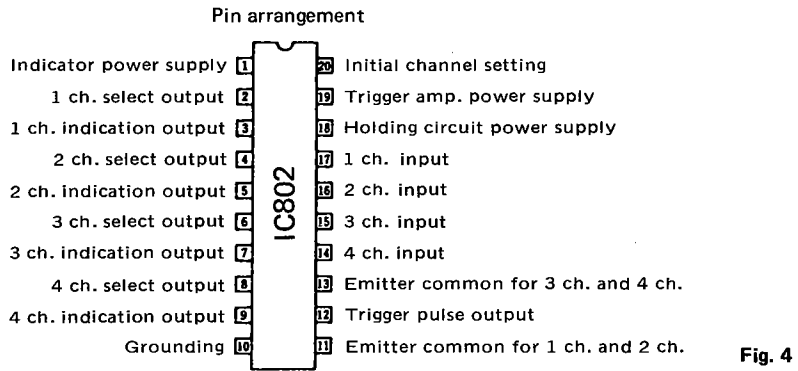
Pin arrangement

Indicator power supply 1
1 ch. select output 2
1 ch. indication output 3
2 ch. select output 4
2 ch. indication output 5
3 ch. select output 6
3 ch. indication output 7
4 ch. select output 8
4 ch. indication output 9
Grounding 10

IC802

20 Initial channel setting
19 Trigger amp. power supply
18 Holding circuit power supply
17 1 ch. input
16 2 ch. input
15 3 ch. input
14 4 ch. input
13 Emitter common for 3 ch. and 4 ch.
12 Trigger pulse output
11 Emitter common for 1 ch. and 2 ch.

Fig. 4